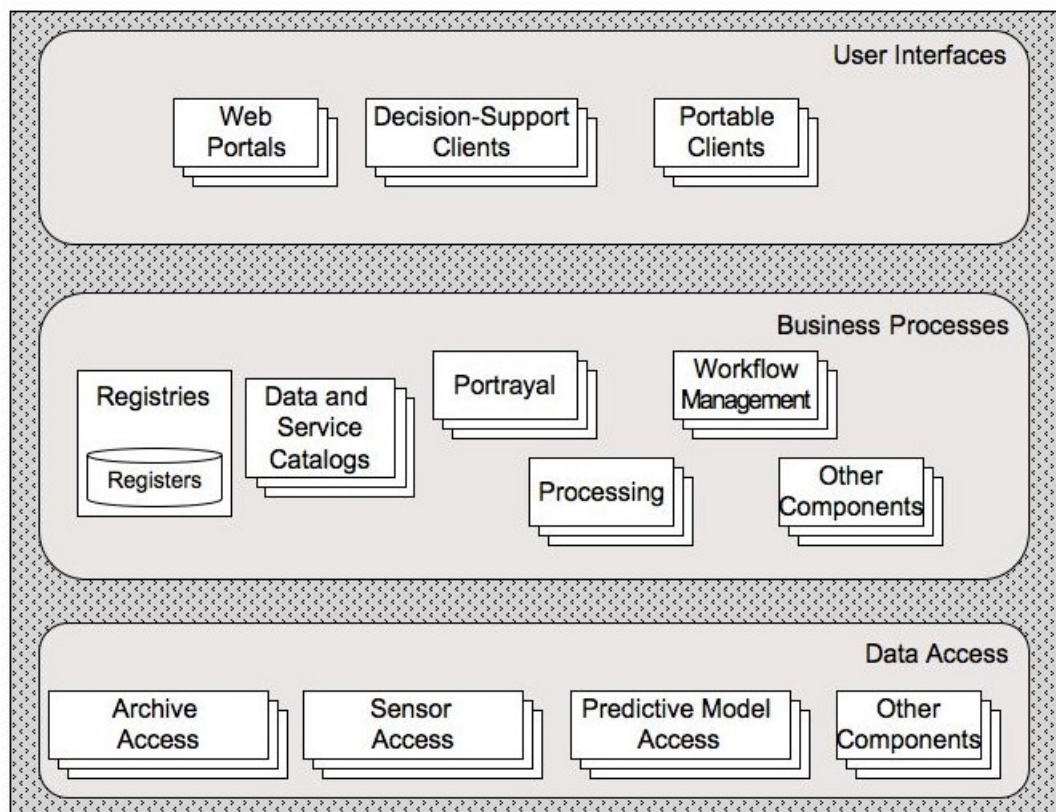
User Interfaces

Web Portals

Decision-Support Clients

Portable Clients

Business Processes

Registries

Registers

Data and Service Catalogs

Portrayal

Workflow Management

Processing

Other Components

Data Access

Archive Access

Sensor Access

Predictive Model Access

Other Components